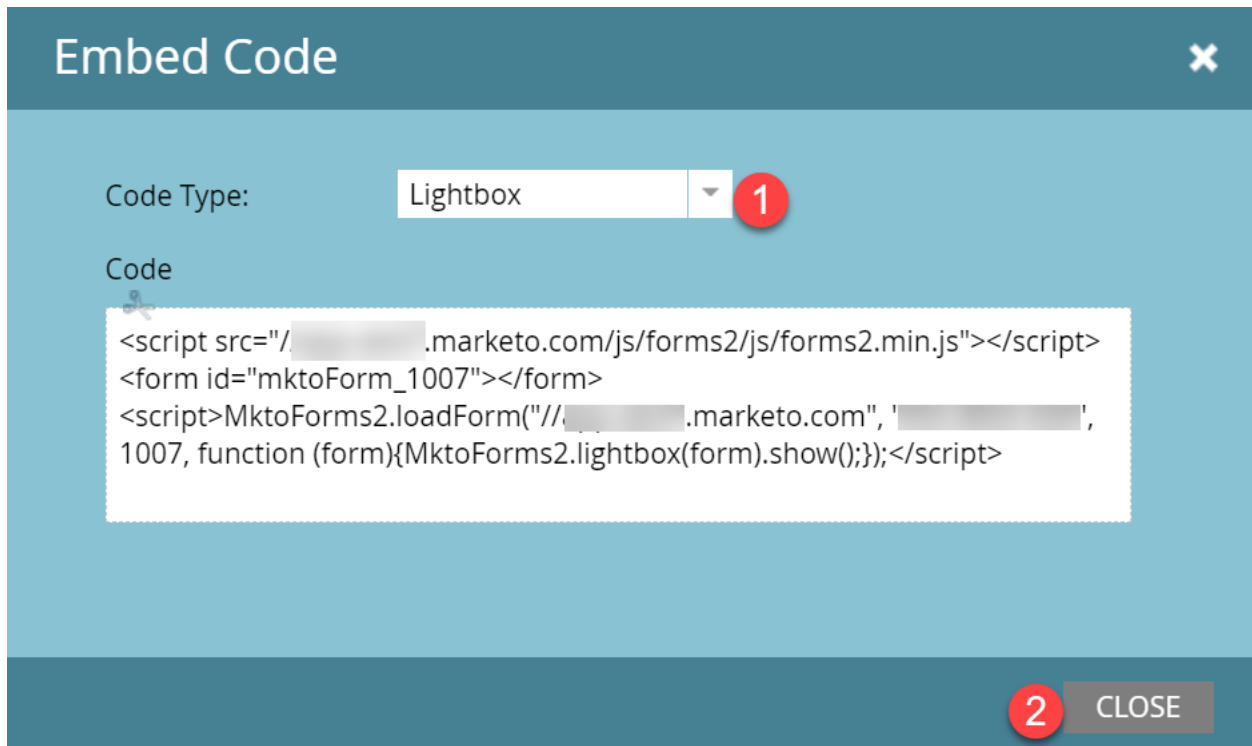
Embed Code

Code Type: Lightbox 1

Code

<script src="/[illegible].marketo.com/js/forms2/js/forms2.min.js"></script>
<form id="mktoForm_1007"></form>
<script>MktoForms2.loadForm("//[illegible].marketo.com", '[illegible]', 1007, function (form){MktoForms2.lightbox(form).show();});</script>

2 CLOSE